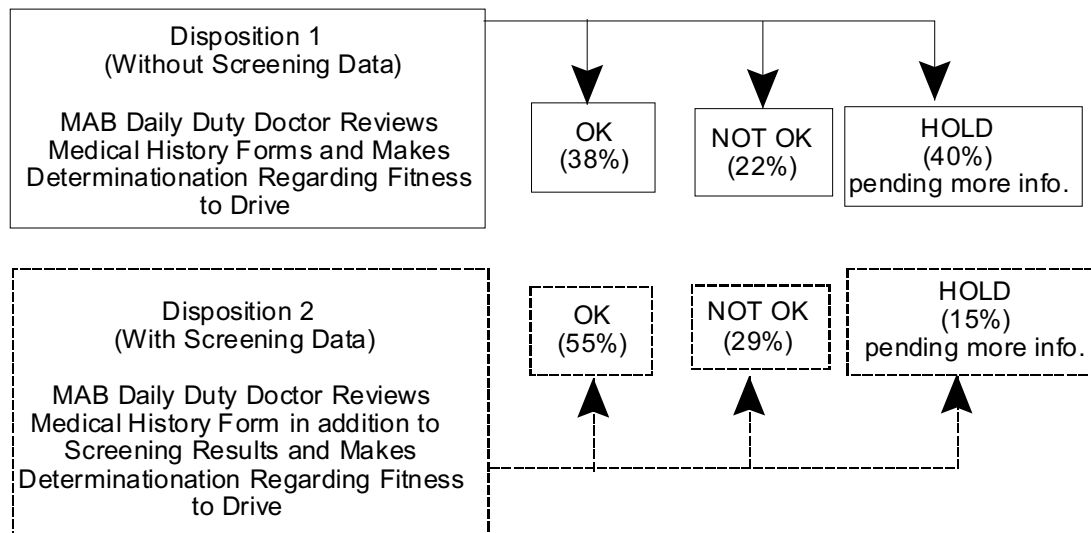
Disposition 1
(Without Screening Data)

MAB Daily Duty Doctor Reviews Medical History Forms and Makes Determinationation Regarding Fitness to Drive

OK
(38%)

NOT OK
(22%)

HOLD
(40%)
pending more info.

Disposition 2
(With Screening Data)

MAB Daily Duty Doctor Reviews Medical History Form in addition to Screening Results and Makes Determinationation Regarding Fitness to Drive

OK
(55%)

NOT OK
(29%)

HOLD
(15%)
pending more info.